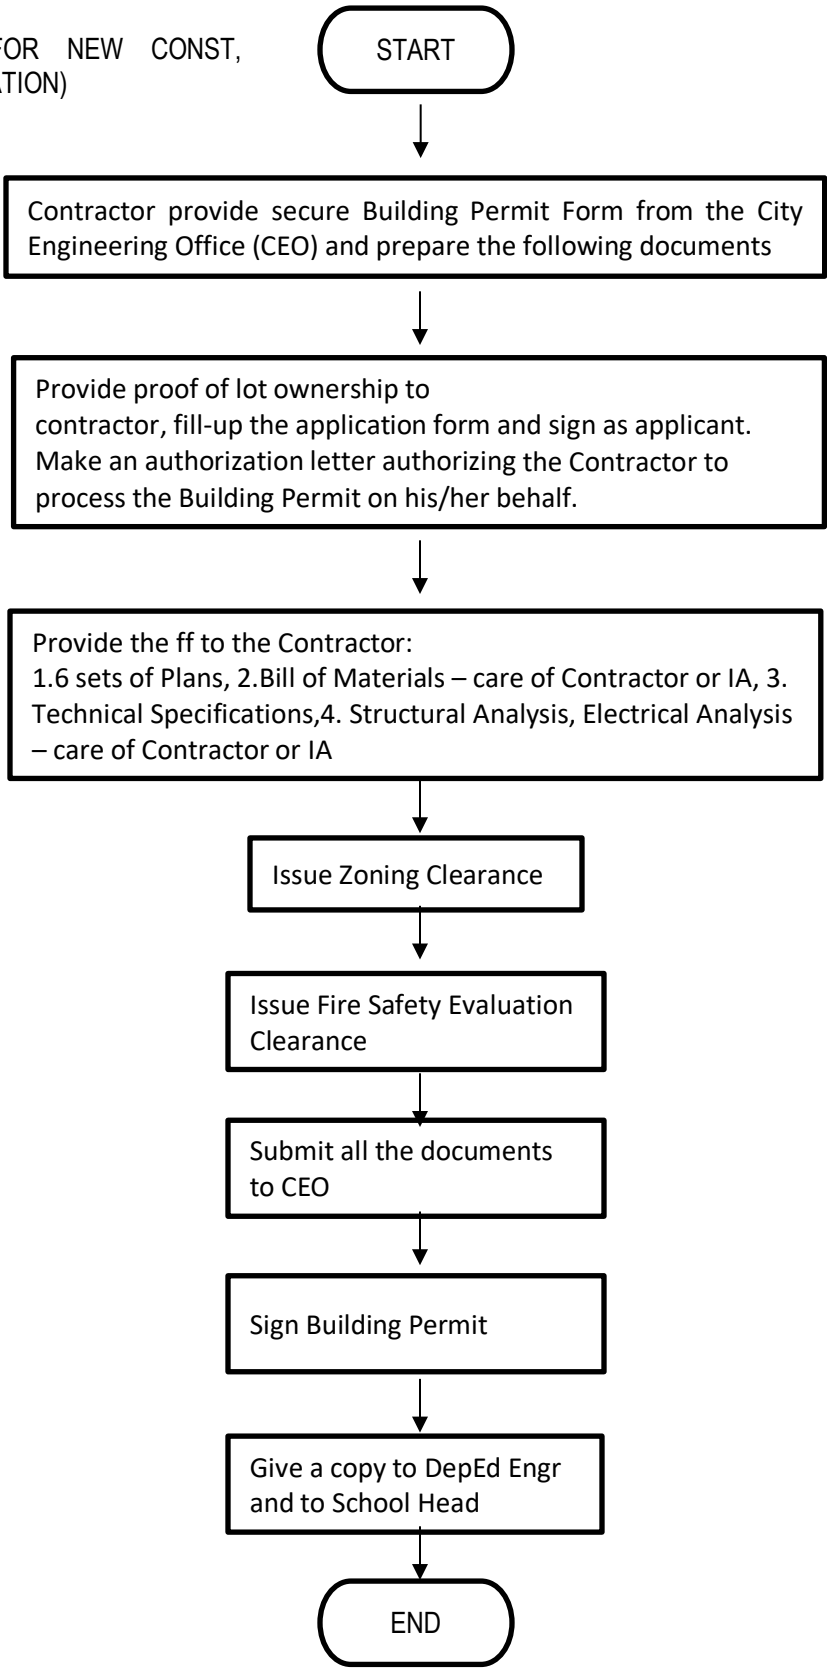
FOR NEW CONST, ATION)

START

Contractor provide secure Building Permit Form from the City Engineering Office (CEO) and prepare the following documents

Provide proof of lot ownership to contractor, fill-up the application form and sign as applicant. Make an authorization letter authorizing the Contractor to process the Building Permit on his/her behalf.

Provide the ff to the Contractor:
1.6 sets of Plans, 2.Bill of Materials – care of Contractor or IA, 3. Technical Specifications,4. Structural Analysis, Electrical Analysis – care of Contractor or IA

Issue Zoning Clearance

Issue Fire Safety Evaluation Clearance

Submit all the documents to CEO

Sign Building Permit

Give a copy to DepEd Engr and to School Head

END